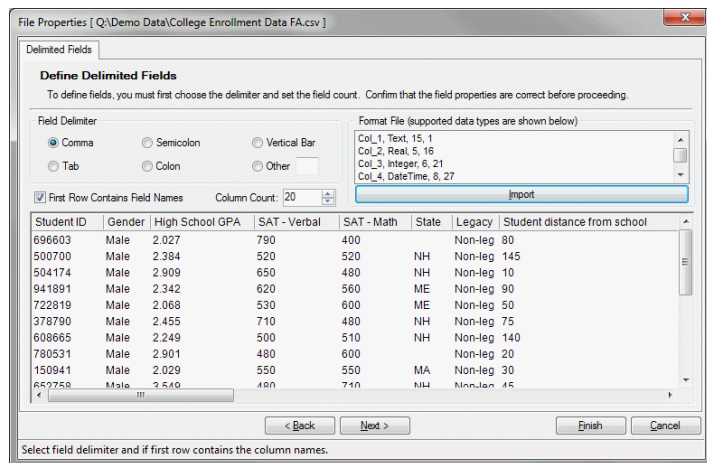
File Properties [ Q:\Demo Data\College Enrollment Data FA.csv ]

Delimited Fields

Define Delimited Fields

To define fields, you must first choose the delimiter and set the field count. Confirm that the field properties are correct before proceeding.

Field Delimiter

Comma
Semicolon
Vertical Bar
Tab
Colon
Other

Format File (supported data types are shown below)

Col_1, Text, 15, 1
Col_2, Real, 5, 16
Col_3, Integer, 6, 21
Col_4, DateTime, 8, 27

Import

First Row Contains Field Names
Column Count: 20

| Student ID | Gender | High School GPA | SAT - Verbal | SAT - Math | State | Legacy | Student distance from school |
|---|---|---|---|---|---|---|---|
| 696603 | Male | 2.027 | 790 | 400 | | Non-leg | 80 |
| 500700 | Male | 2.384 | 520 | 520 | NH | Non-leg | 145 |
| 504174 | Male | 2.909 | 650 | 480 | NH | Non-leg | 10 |
| 941891 | Male | 2.342 | 620 | 560 | ME | Non-leg | 90 |
| 722819 | Male | 2.068 | 530 | 600 | ME | Non-leg | 50 |
| 378790 | Male | 2.455 | 710 | 480 | NH | Non-leg | 75 |
| 608665 | Male | 2.249 | 500 | 510 | NH | Non-leg | 140 |
| 780531 | Male | 2.901 | 480 | 600 | | Non-leg | 20 |
| 150941 | Male | 2.029 | 550 | 550 | MA | Non-leg | 30 |
| 652758 | Male | 3.549 | 480 | 710 | NH | Non-leg | 45 |

< Back
Next >
Finish
Cancel

Select field delimiter and if first row contains the column names.